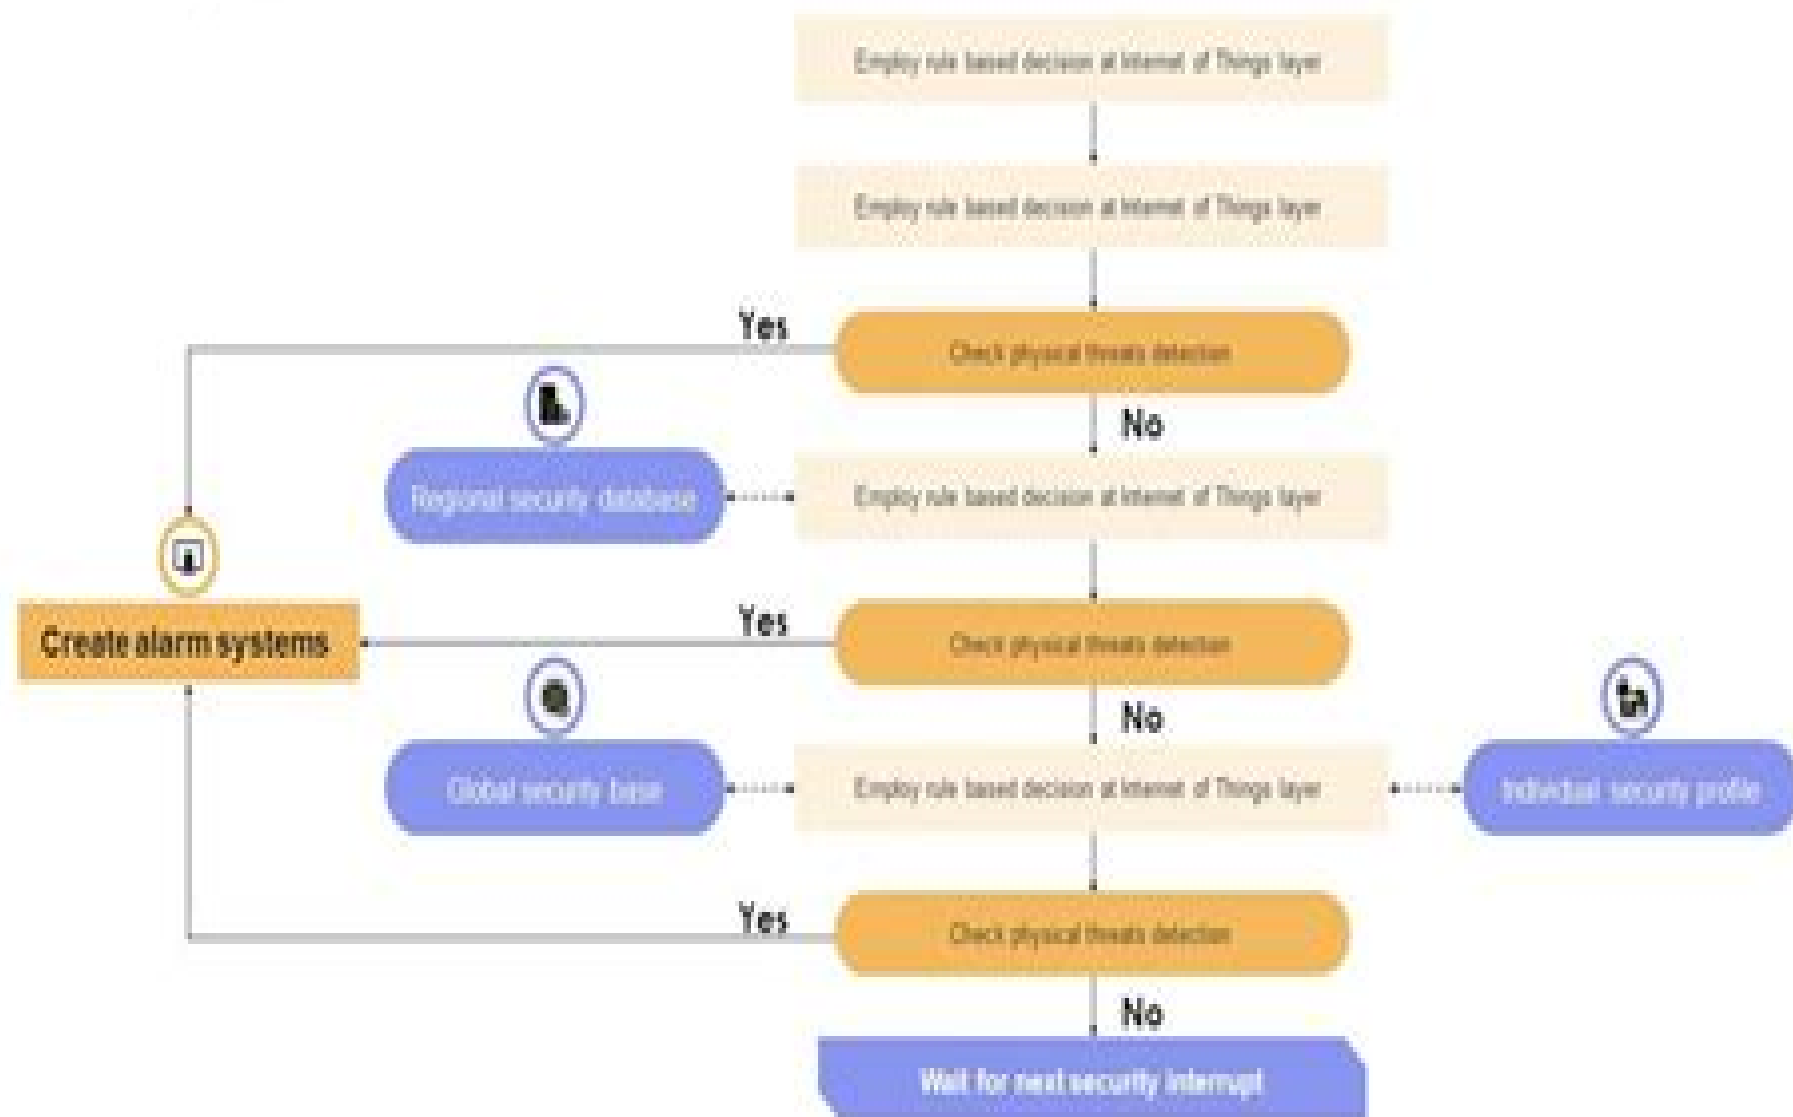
Employ rule based decision at Internet of Things layer

Employ rule based decision at Internet of Things layer

Yes

Check physical threats detection

No

Regional security database

Employ rule based decision at Internet of Things layer

Create alarm systems

Yes

Check physical threats detection

No

Global security base

Employ rule based decision at Internet of Things layer

Individual security profile

Yes

Check physical threats detection

No

Wait for next security interrupt